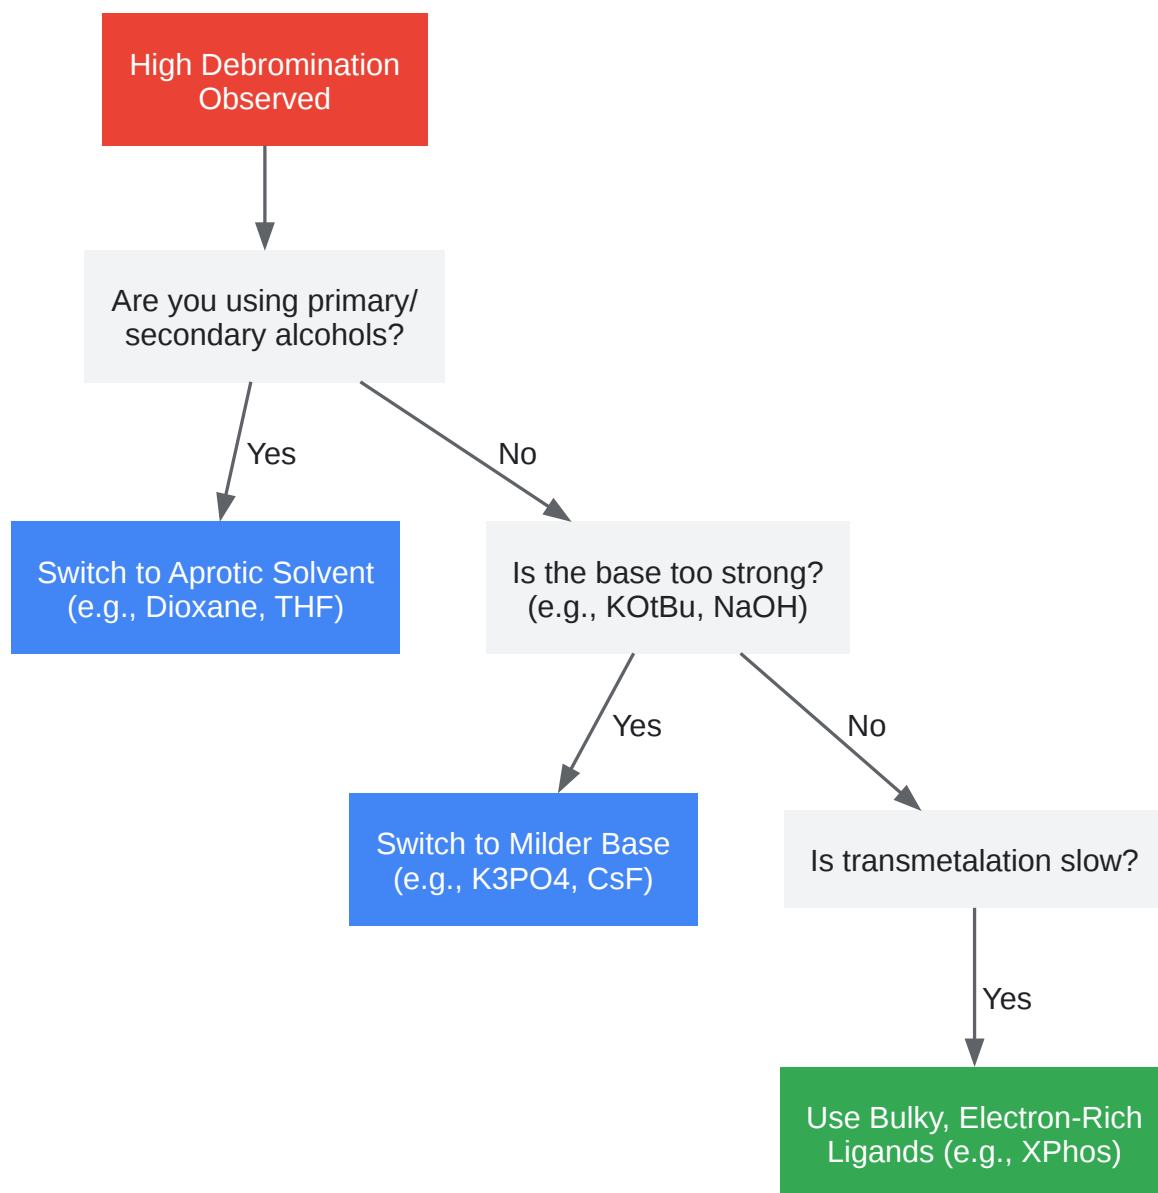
High Debromination Observed

Are you using primary/ secondary alcohols?

Yes

No

Switch to Aprotic Solvent (e.g., Dioxane, THF)

Is the base too strong? (e.g., KOtBu, NaOH)

Yes

No

Switch to Milder Base (e.g., K3PO4, CsF)

Is transmetalation slow?

Yes

Use Bulky, Electron-Rich Ligands (e.g., XPhos)